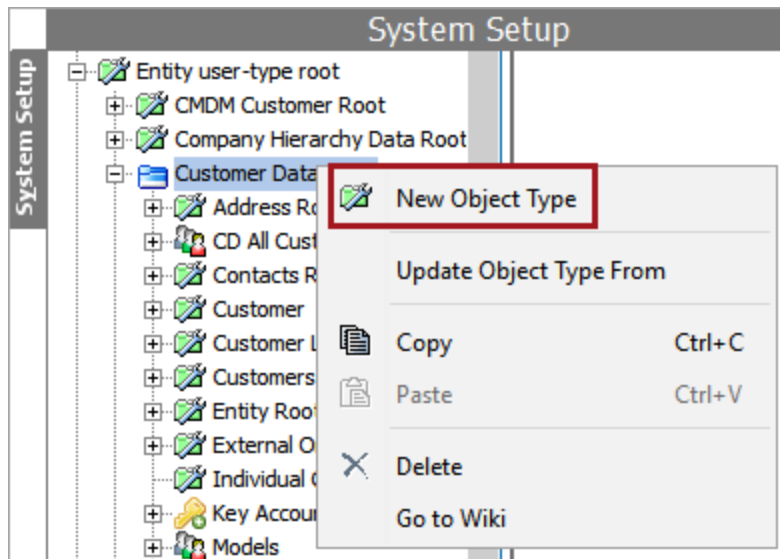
System Setup

System Setup

Entity user-type root
CMDM Customer Root
Company Hierarchy Data Root
Customer Data
Address Ro
CD All Cust
Contacts R
Customer
Customer L
Customers
Entity Root
External O
Individual
Key Accou
Models

New Object Type
Update Object Type From
Copy Ctrl+C
Paste Ctrl+V
Delete
Go to Wiki